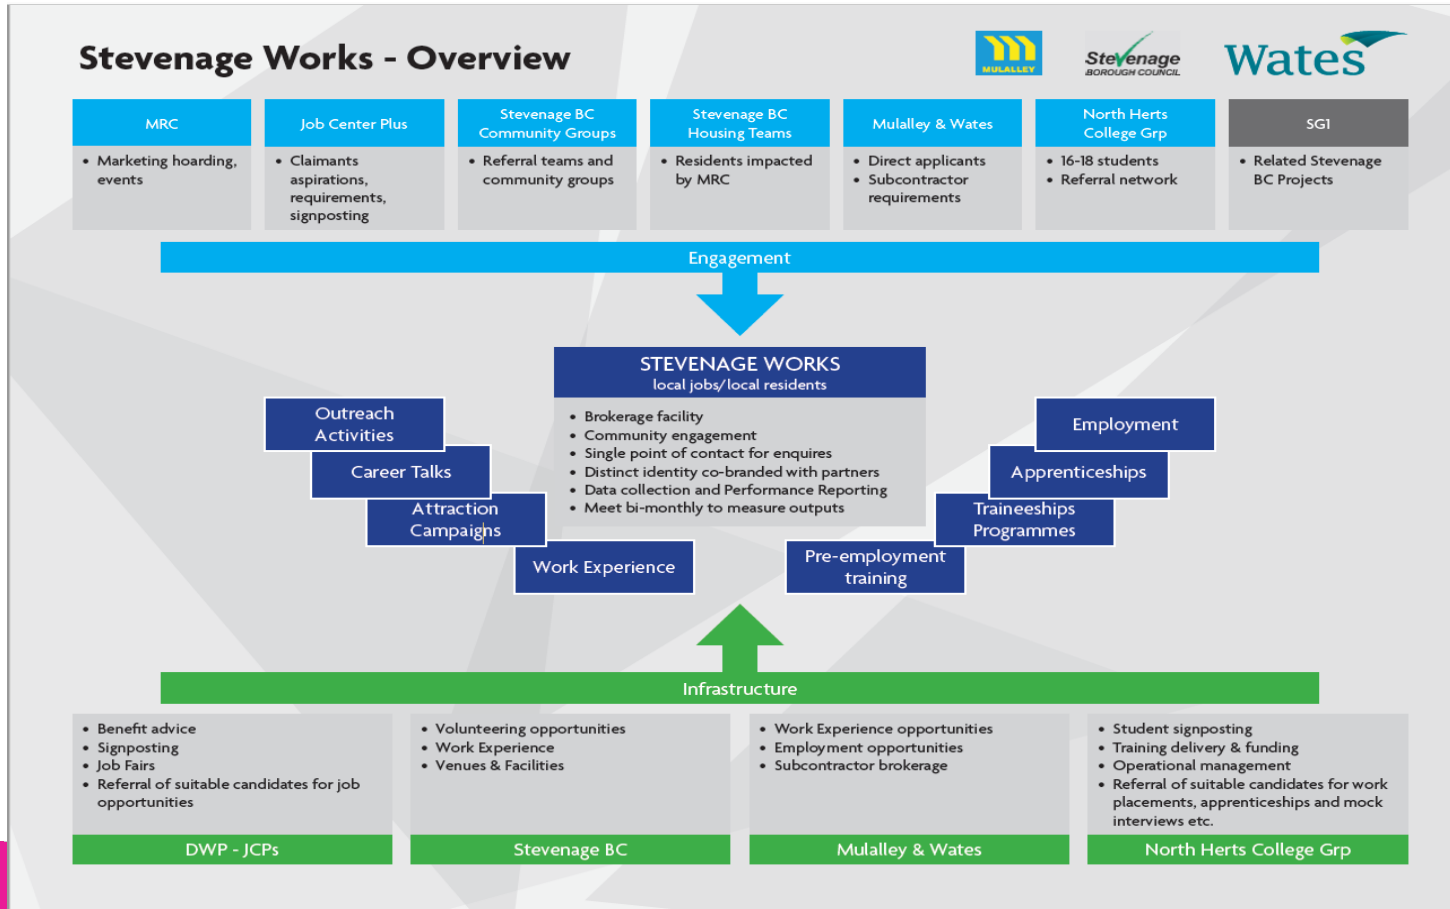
Stevenage Works - Overview

MULALLEY

Stevenage BOROUGH COUNCIL

Wates

MRC
• Marketing hoarding, events

Job Center Plus
• Claimants aspirations, requirements, signposting

Stevenage BC Community Groups
• Referral teams and community groups

Stevenage BC Housing Teams
• Residents impacted by MRC

Mulalley & Wates
• Direct applicants
• Subcontractor requirements

North Herts College Grp
• 16-18 students
• Referral network

SG1
• Related Stevenage BC Projects

Engagement

STEVENAGE WORKS
local jobs/local residents

• Brokerage facility
• Community engagement
• Single point of contact for enquires
• Distinct identity co-branded with partners
• Data collection and Performance Reporting
• Meet bi-monthly to measure outputs

Outreach Activities

Career Talks

Attraction Campaigns

Work Experience

Employment

Apprenticeships

Traineeships Programmes

Pre-employment training

Infrastructure

• Benefit advice
• Signposting
• Job Fairs
• Referral of suitable candidates for job opportunities

DWP - JCPs

• Volunteering opportunities
• Work Experience
• Venues & Facilities

Stevenage BC

• Work Experience opportunities
• Employment opportunities
• Subcontractor brokerage

Mulalley & Wates

• Student signposting
• Training delivery & funding
• Operational management
• Referral of suitable candidates for work placements, apprenticeships and mock interviews etc.

North Herts College Grp